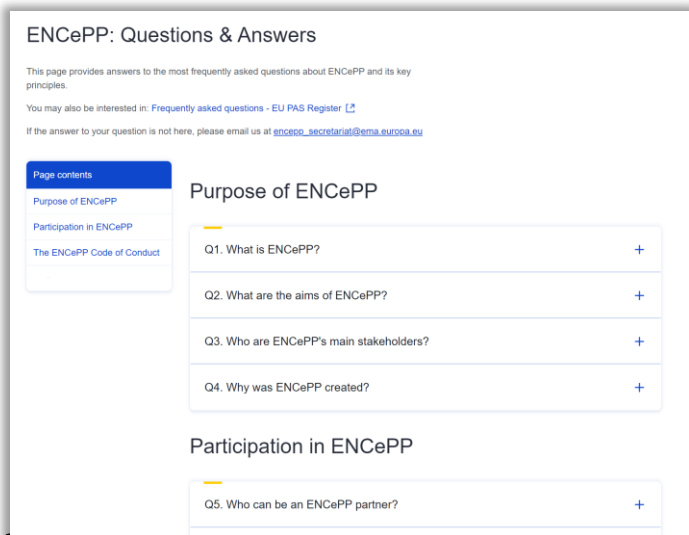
ENCePP: Questions & Answers

This page provides answers to the most frequently asked questions about ENCePP and its key principles.

You may also be interested in: Frequently asked questions - EU PAS Register

If the answer to your question is not here, please email us at encepp_secretariat@ema.europa.eu

Page contents

Purpose of ENCePP

Participation in ENCePP

The ENCePP Code of Conduct

Purpose of ENCePP

Q1. What is ENCePP? +

Q2. What are the aims of ENCePP? +

Q3. Who are ENCePP's main stakeholders? +

Q4. Why was ENCePP created? +

Participation in ENCePP

Q5. Who can be an ENCePP partner? +